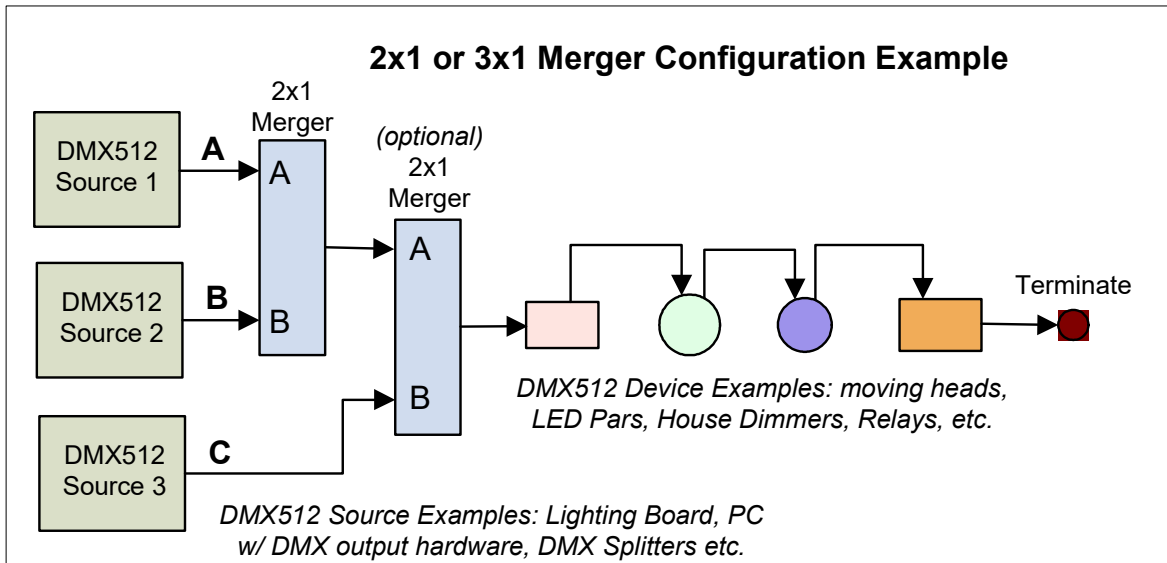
2x1 or 3x1 Merger Configuration Example

DMX512 Source 1

A

2x1 Merger

A

B

DMX512 Source 2

B

(optional) 2x1 Merger

A

B

DMX512 Source 3

C

Terminate

DMX512 Device Examples: moving heads, LED Pars, House Dimmers, Relays, etc.

DMX512 Source Examples: Lighting Board, PC w/ DMX output hardware, DMX Splitters etc.